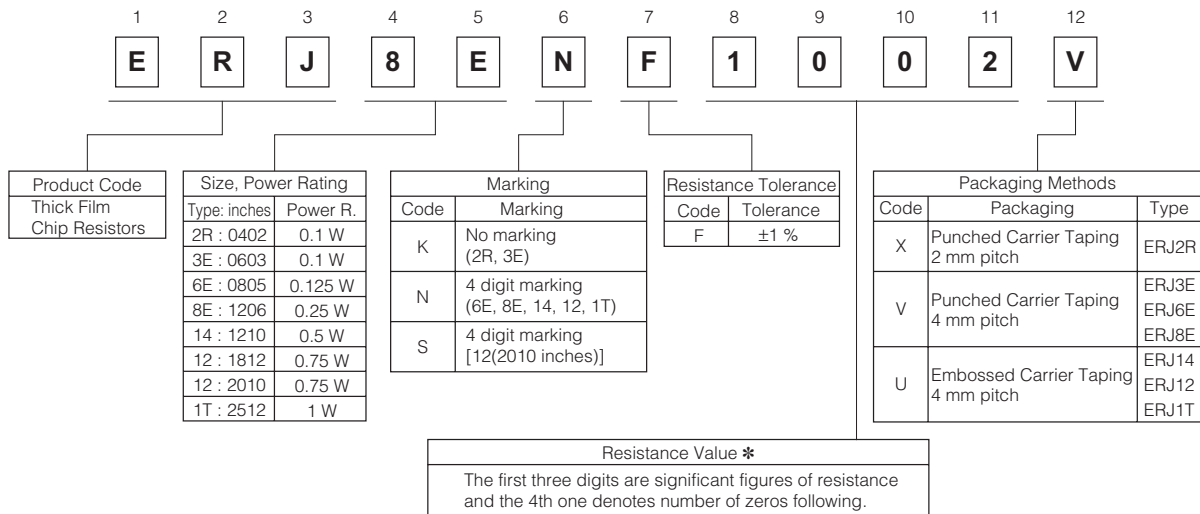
| 1 | 2 | 3 | 4 | 5 | 6 | 7 | 8 | 9 | 10 | 11 | 12 |
|---|---|---|---|---|---|---|---|---|---|---|---|
| E | R | J | 8 | E | N | F | 1 | 0 | 0 | 2 | V |

Product Code
Thick Film Chip Resistors

| Size, Power Rating | |
|---|---|
| Type: inches | Power R. |
| 2R : 0402 | 0.1 W |
| 3E : 0603 | 0.1 W |
| 6E : 0805 | 0.125 W |
| 8E : 1206 | 0.25 W |
| 14 : 1210 | 0.5 W |
| 12 : 1812 | 0.75 W |
| 12 : 2010 | 0.75 W |
| 1T : 2512 | 1 W |

| Marking | |
|---|---|
| Code | Marking |
| K | No marking (2R, 3E) |
| N | 4 digit marking (6E, 8E, 14, 12, 1T) |
| S | 4 digit marking [12(2010 inches)] |

| Resistance Tolerance | |
|---|---|
| Code | Tolerance |
| F | ±1 % |

| Packaging Methods | | |
|---|---|---|
| Code | Packaging | Type |
| X | Punched Carrier Taping 2 mm pitch | ERJ2R |
| V | Punched Carrier Taping 4 mm pitch | ERJ3E ERJ6E ERJ8E |
| U | Embossed Carrier Taping 4 mm pitch | ERJ14 ERJ12 ERJ1T |

Resistance Value ✻
The first three digits are significant figures of resistance and the 4th one denotes number of zeros following.